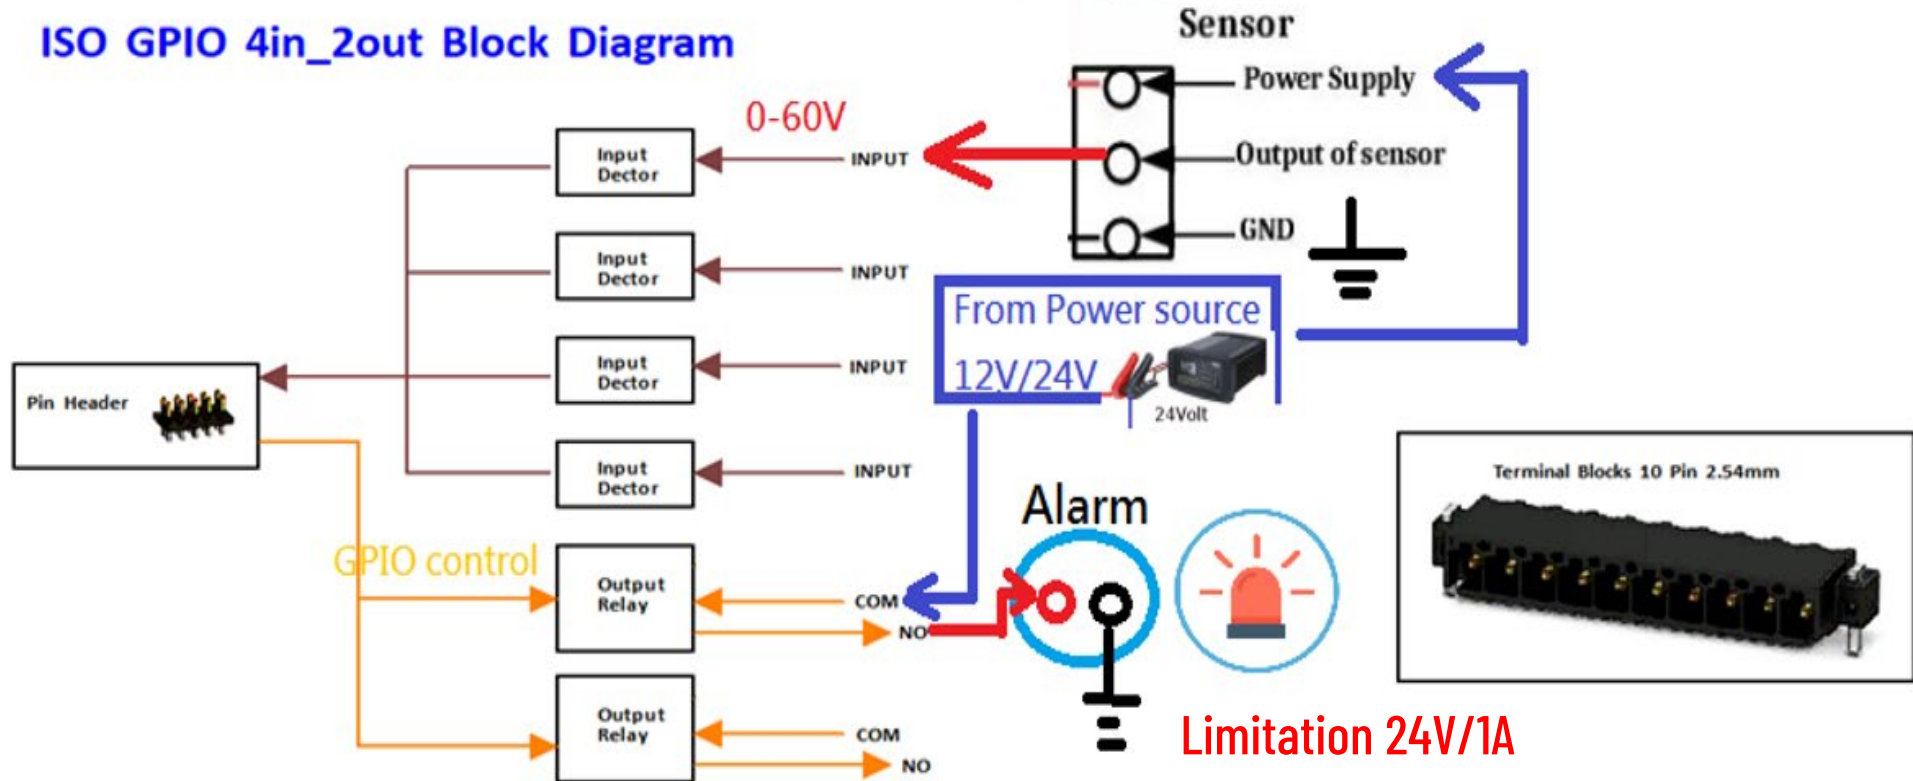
ISO GPIO 4in_2out Block Diagram

Sensor

Power Supply

Output of sensor

GND

0-60V

Input Dector

INPUT

Input Dector

INPUT

Input Dector

INPUT

Input Dector

INPUT

Pin Header

From Power source

12V/24V

24Volt

Alarm

GPIO control

Output Relay

COM

NO

Output Relay

COM

NO

Terminal Blocks 10 Pin 2.54mm

Limitation 24V/1A